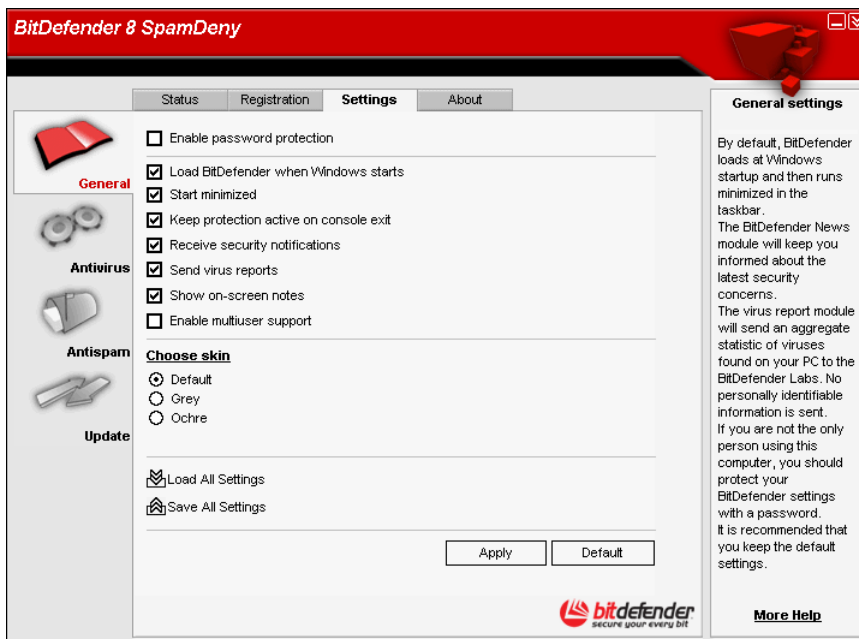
BitDefender 8 SpamDeny

Status | Registration | Settings | About

General

Antivirus

Antispam

Update

Enable password protection

Load BitDefender when Windows starts
Start minimized
Keep protection active on console exit
Receive security notifications
Send virus reports
Show on-screen notes
Enable multiuser support

Choose skin
Default
Grey
Ochre

Load All Settings
Save All Settings

Apply
Default

bitdefender
secure your every bit

General settings

By default, BitDefender loads at Windows startup and then runs minimized in the taskbar.
The BitDefender News module will keep you informed about the latest security concerns.
The virus report module will send an aggregate statistic of viruses found on your PC to the BitDefender Labs. No personally identifiable information is sent.
If you are not the only person using this computer, you should protect your BitDefender settings with a password.
It is recommended that you keep the default settings.

More Help